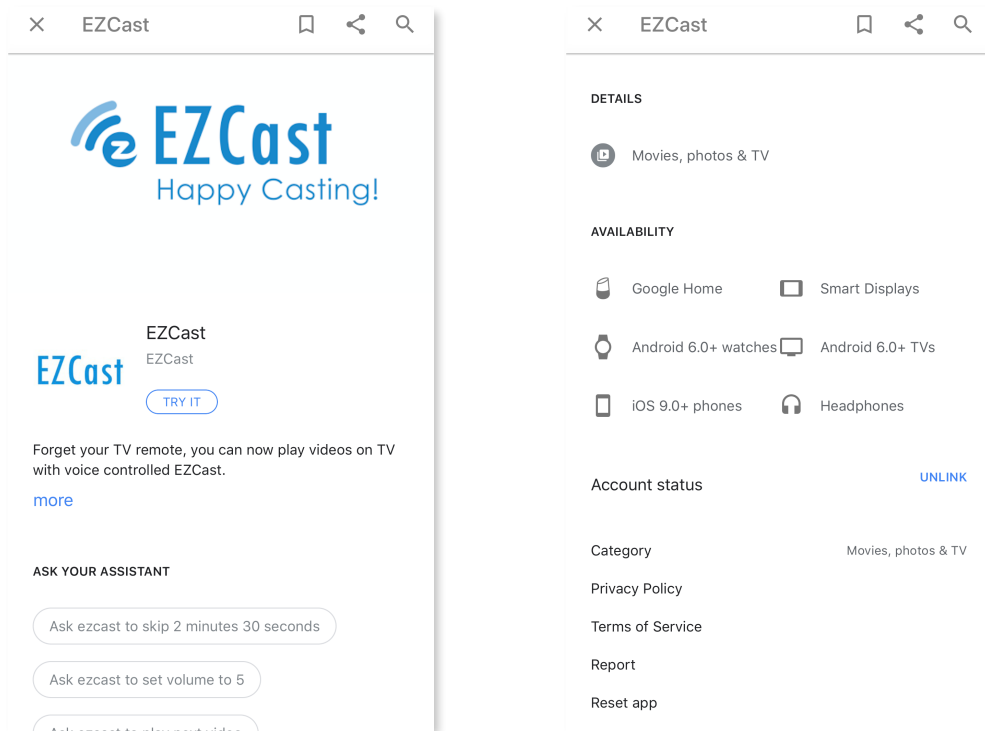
EZCast

EZCast
Happy Casting!

EZCast

EZCast
EZCast
TRY IT

Forget your TV remote, you can now play videos on TV with voice controlled EZCast.

more

ASK YOUR ASSISTANT

Ask ezcast to skip 2 minutes 30 seconds

Ask ezcast to set volume to 5

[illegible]

EZCast

DETAILS

Movies, photos & TV

AVAILABILITY

Google Home

Smart Displays

Android 6.0+ watches

Android 6.0+ TVs

iOS 9.0+ phones

Headphones

Account status

UNLINK

Category

Movies, photos & TV

Privacy Policy

Terms of Service

Report

Reset app